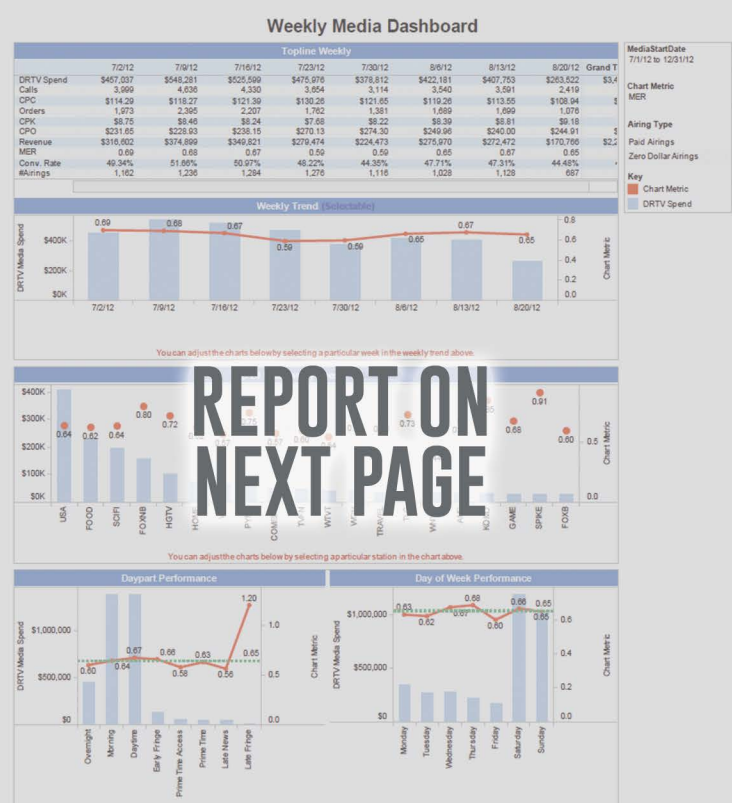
Weekly Media Dashboard

Topline Weekly

| | 7/2/12 | 7/9/12 | 7/16/12 | 7/23/12 | 7/30/12 | 8/6/12 | 8/13/12 | 8/20/12 | Grand T |
|---|---|---|---|---|---|---|---|---|---|
| DRTV Spend | $457,037 | $548,281 | $525,599 | $475,976 | $378,812 | $422,181 | $407,753 | $263,522 | $3,4 |
| Calls | 3,999 | 4,636 | 4,330 | 3,654 | 3,114 | 3,540 | 3,591 | 2,419 | |
| CPC | $114.29 | $118.27 | $121.39 | $130.26 | $121.65 | $119.26 | $113.55 | $108.94 | $1 |
| Orders | 1,973 | 2,395 | 2,207 | 1,762 | 1,381 | 1,669 | 1,699 | 1,076 | |
| CPK | $8.75 | $8.46 | $8.24 | $7.68 | $8.22 | $8.39 | $8.81 | $9.18 | |
| CPO | $231.65 | $228.93 | $238.15 | $270.13 | $274.30 | $249.96 | $240.00 | $244.91 | $ |
| Revenue | $316,602 | $374,899 | $349,821 | $279,474 | $224,473 | $275,970 | $272,472 | $170,766 | $2,2 |
| MER | 0.69 | 0.68 | 0.67 | 0.59 | 0.59 | 0.65 | 0.67 | 0.65 | |
| Conv. Rate | 49.34% | 51.66% | 50.97% | 48.22% | 44.35% | 47.71% | 47.31% | 44.48% | |
| #Airings | 1,162 | 1,236 | 1,284 | 1,276 | 1,116 | 1,028 | 1,128 | 687 | |

MediaStartDate
7/1/12 to 12/31/12

Chart Metric
MER

Airing Type
Paid Airings
Zero Dollar Airings

Key
Chart Metric
DRTV Spend

Weekly Trend (Selectable)

DRTV Media Spend
$400K
$200K
$0K
0.69 0.68 0.67 0.59 0.59 0.65 0.67 0.65
7/2/12 7/9/12 7/16/12 7/23/12 7/30/12 8/6/12 8/13/12 8/20/12
Chart Metric
0.8 0.6 0.4 0.2 0.0

You can adjust the charts below by selecting a particular week in the weekly trend above.

$400K
$300K
$200K
$100K
$0K
0.64 0.62 0.64 0.80 0.72 0.73 0.68 0.91 0.60
USA FOOD SCIFI FOXNB HGTV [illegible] GAME SPIKE FOXB
Chart Metric
0.5
0.0

REPORT ON
NEXT PAGE

You can adjust the charts below by selecting a particular station in the chart above.

Daypart Performance

DRTV Media Spend
$1,000,000
$500,000
$0
0.60 0.64 0.67 0.66 0.58 0.63 0.56 1.20 0.65
Overnight Morning Daytime Early Fringe Prime Time Access Prime Time Late News Late Fringe
Chart Metric
1.0 0.5 0.0

Day of Week Performance

DRTV Media Spend
$1,000,000
$500,000
$0
0.63 0.62 0.67 0.68 0.60 0.66 0.65 0.65
Monday Tuesday Wednesday Thursday Friday Saturday Sunday
Chart Metric
0.6 0.4 0.2 0.0